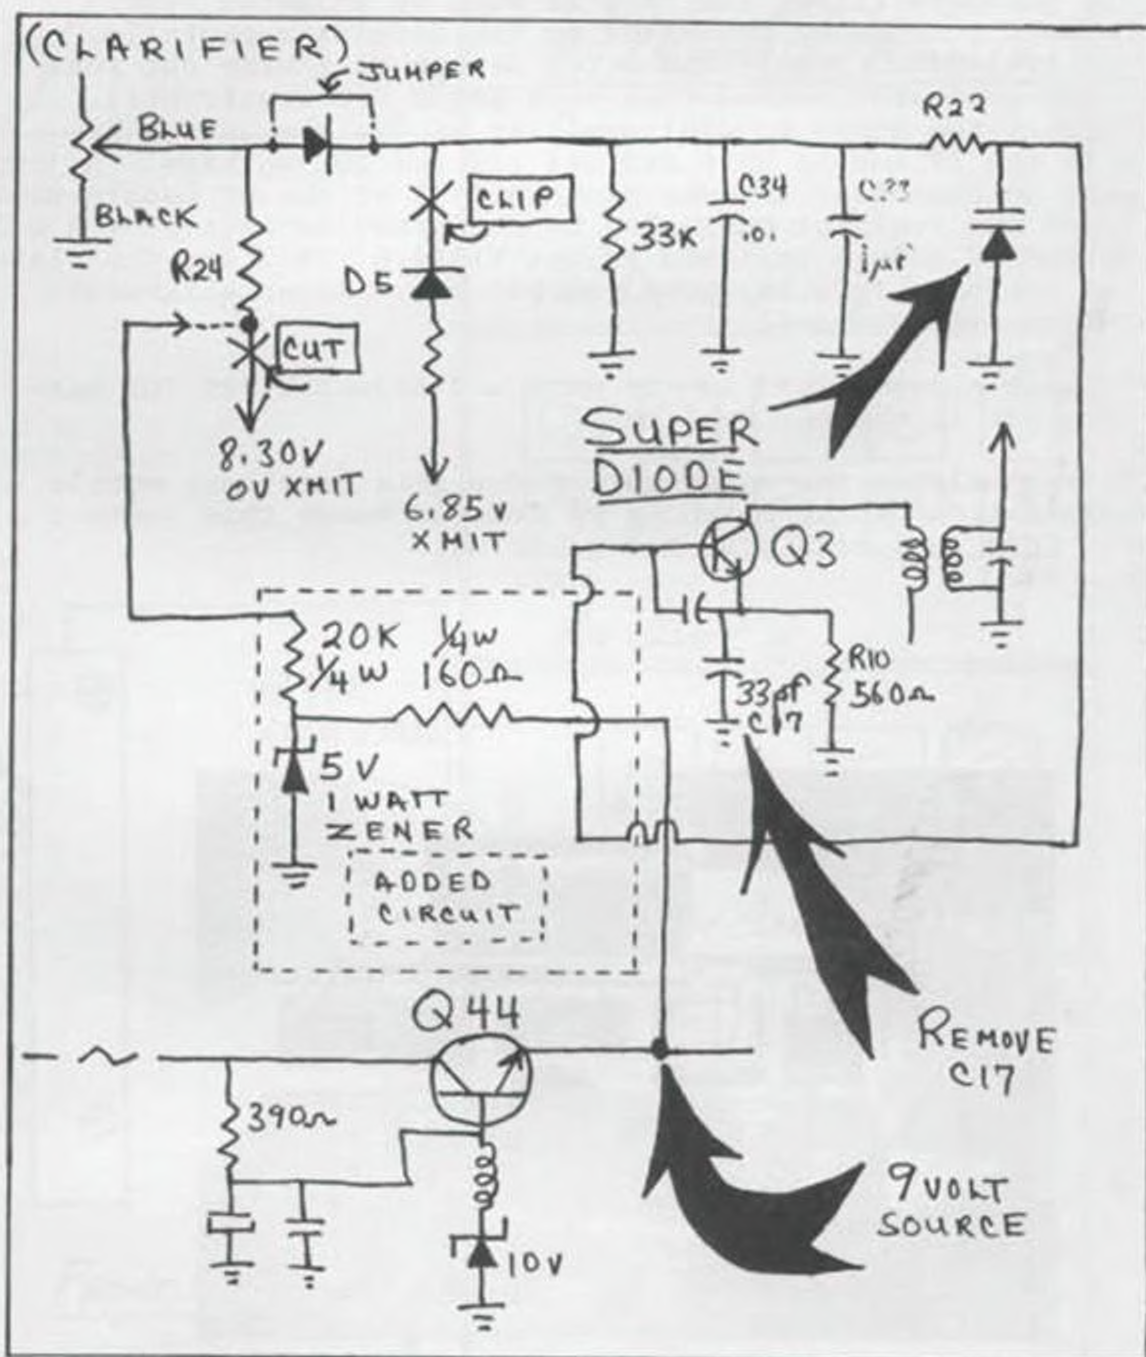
(CLARIFIER)
JUMPER
BLUE
BLACK
R24
CLIP
D5
33K
C34
.01
C23
1μf
R22
CUT
8.30V
0V XMIT
6.85V
XMIT
SUPER
DIODE
Q3
20K
¼W
¼W
160Ω
33pf
C17
R10
560Ω
5V
1 WATT
ZENER
ADDED
CIRCUIT
Q44
390Ω
10V
REMOVE
C17
9 VOLT
SOURCE